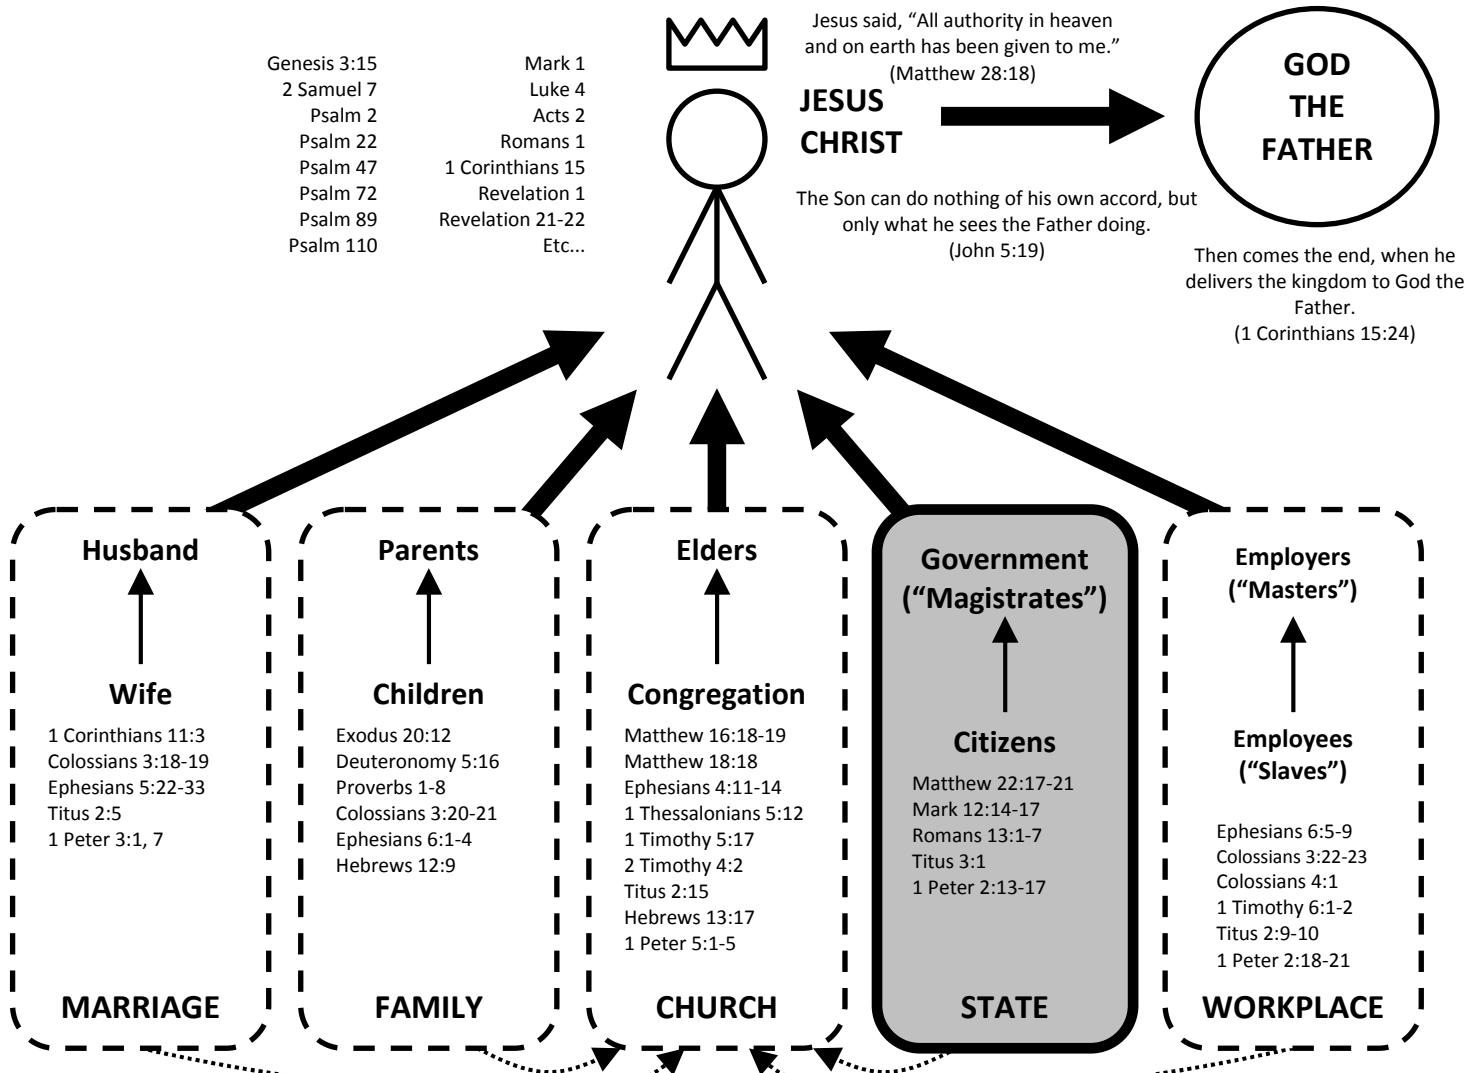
Genesis 3:15
2 Samuel 7
Psalm 2
Psalm 22
Psalm 47
Psalm 72
Psalm 89
Psalm 110

Mark 1
Luke 4
Acts 2
Romans 1
1 Corinthians 15
Revelation 1
Revelation 21-22
Etc...

JESUS CHRIST

Jesus said, "All authority in heaven and on earth has been given to me." (Matthew 28:18)

GOD THE FATHER

The Son can do nothing of his own accord, but only what he sees the Father doing. (John 5:19)

Then comes the end, when he delivers the kingdom to God the Father. (1 Corinthians 15:24)

Husband

Wife

1 Corinthians 11:3
Colossians 3:18-19
Ephesians 5:22-33
Titus 2:5
1 Peter 3:1, 7

MARRIAGE

Parents

Children

Exodus 20:12
Deuteronomy 5:16
Proverbs 1-8
Colossians 3:20-21
Ephesians 6:1-4
Hebrews 12:9

FAMILY

Elders

Congregation

Matthew 16:18-19
Matthew 18:18
Ephesians 4:11-14
1 Thessalonians 5:12
1 Timothy 5:17
2 Timothy 4:2
Titus 2:15
Hebrews 13:17
1 Peter 5:1-5

CHURCH

Government ("Magistrates")

Citizens

Matthew 22:17-21
Mark 12:14-17
Romans 13:1-7
Titus 3:1
1 Peter 2:13-17

STATE

Employers ("Masters")

Employees ("Slaves")

Ephesians 6:5-9
Colossians 3:22-23
Colossians 4:1
1 Timothy 6:1-2
Titus 2:9-10
1 Peter 2:18-21

WORKPLACE